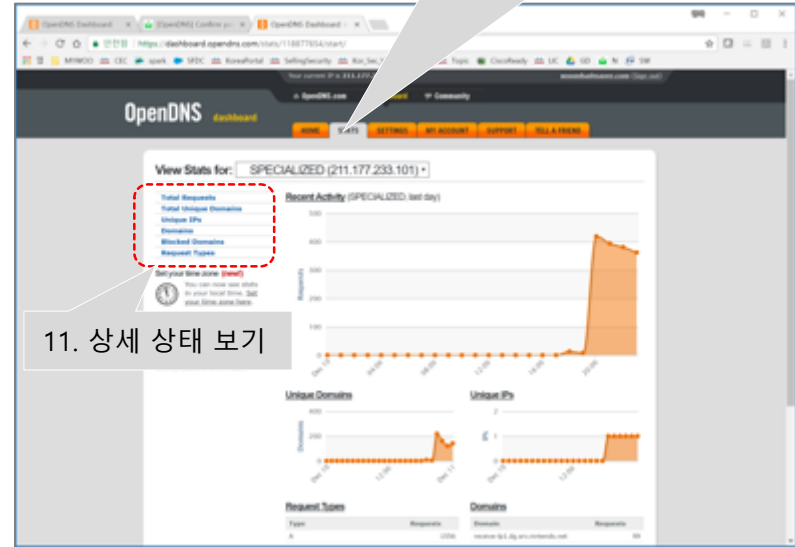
OpenDNS Dashboard ×
[OpenDNS] Confirm yo ×
OpenDNS Dashboard ×

https://dashboard.opendns.com/stats/118877654/start/

MYWOO CEC spark SPDC KoreaPortal SellingSecurity Topic CiscoReady UC SD N SW

OpenDNS dashboard

OpenDNS.com
Community

HOME STATS SETTINGS MY ACCOUNT SUPPORT TELL A FRIEND

View Stats for: SPECIALIZED (211.177.233.101)

Total Requests
Total Unique Domains
Unique IPs
Domains
Blocked Domains
Request Types

Set your time zone (new!)
You can now see stats in your local time. Set your time zone here.

11. 상세 상태 보기

Recent Activity (SPECIALIZED, last day)

500
400
300
200
100
0

Requests

Unique Domains
400
200
0
Domains

Unique IPs
2
1
0

Request Types
Type Requests

Domains
Domain Requests